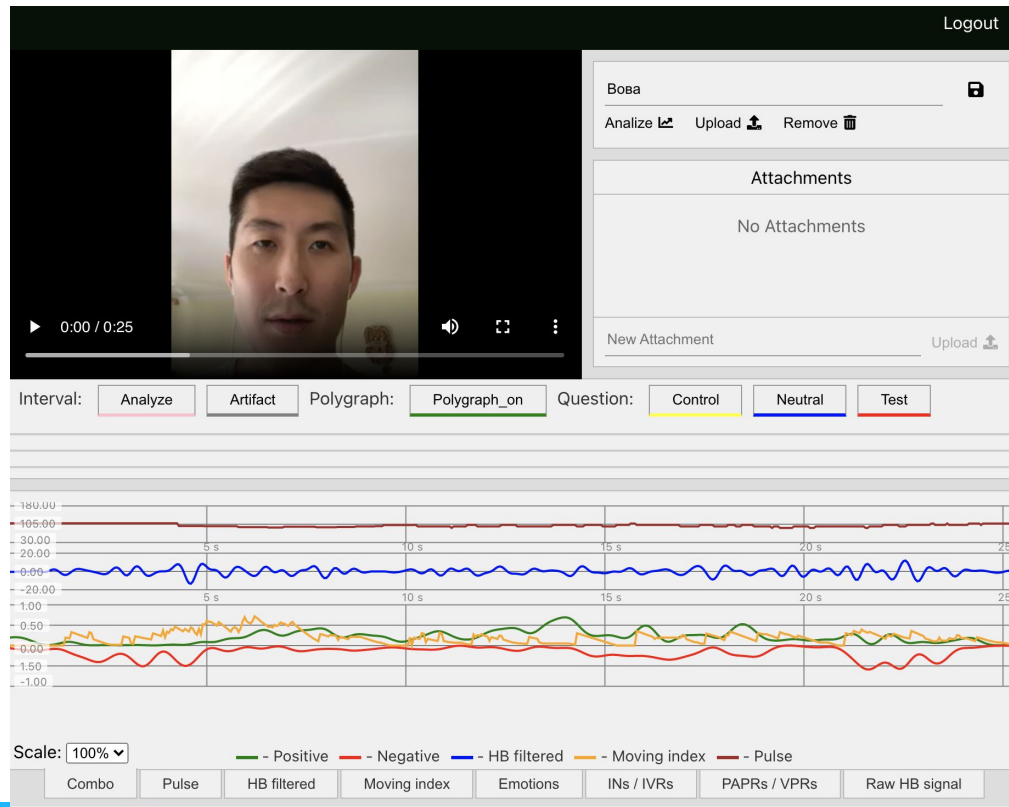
Logout

0:00 / 0:25

Вова

Analize Upload Remove

Attachments

No Attachments

New Attachment

Upload

Interval: Analyze Artifact Polygraph: Polygraph_on Question: Control Neutral Test

180.00
105.00
30.00
20.00
0.00
-20.00
1.00
0.50
0.00
1.50
-1.00

5 s 10 s 15 s 20 s 25

5 s 10 s 15 s 20 s 25

Scale: 100%

- Positive - Negative - HB filtered - Moving index - Pulse

| Combo | Pulse | HB filtered | Moving index | Emotions | INs / IVRs | PAPRs / VPRs | Raw HB signal |